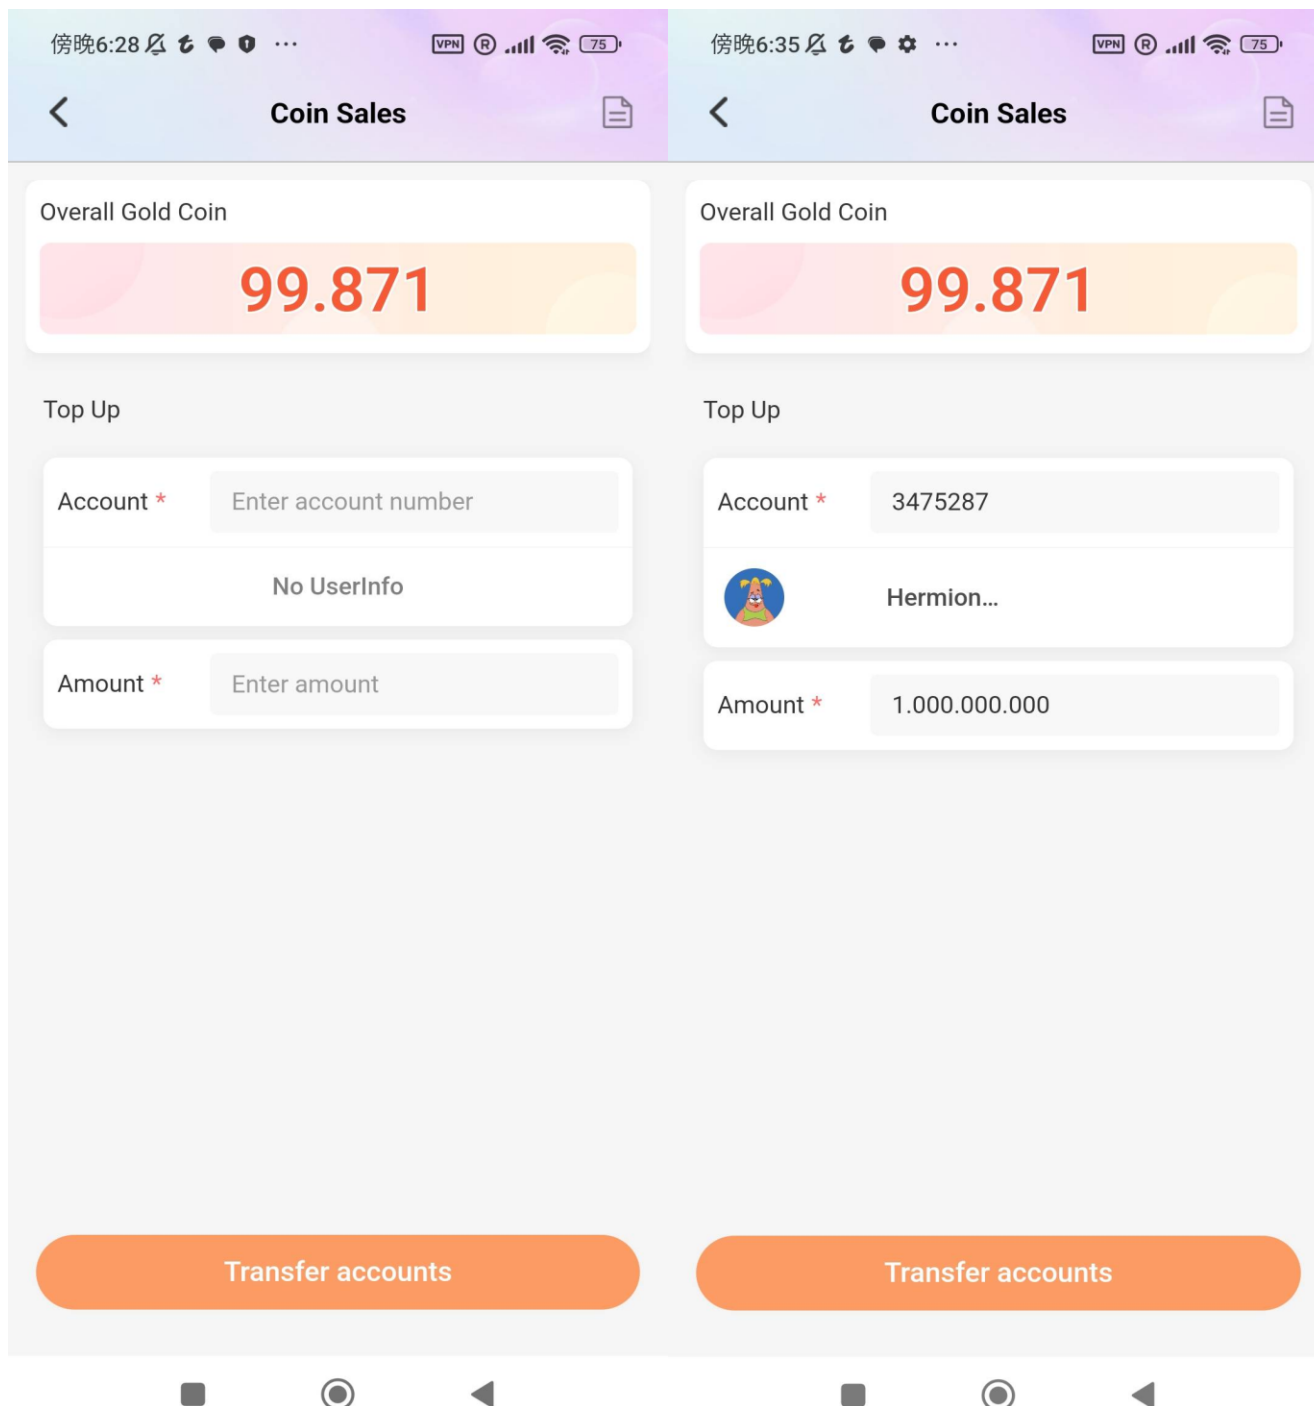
傍晚6:28 ··· VPN 75

Coin Sales

Overall Gold Coin

99.871

Top Up

Account * Enter account number

No UserInfo

Amount * Enter amount

Transfer accounts

傍晚6:35 ··· VPN 75

Coin Sales

Overall Gold Coin

99.871

Top Up

Account * 3475287

Hermion...

Amount * 1.000.000.000

Transfer accounts